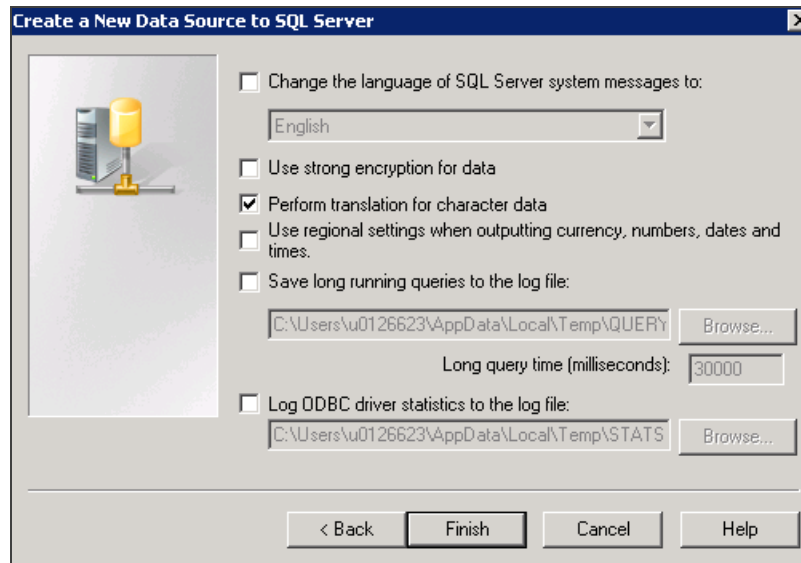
Create a New Data Source to SQL Server

Change the language of SQL Server system messages to:

English

Use strong encryption for data

Perform translation for character data

Use regional settings when outputting currency, numbers, dates and times.

Save long running queries to the log file:

C:\Users\u0126623\AppData\Local\Temp\QUERY

Browse...

Long query time (milliseconds):

30000

Log ODBC driver statistics to the log file:

C:\Users\u0126623\AppData\Local\Temp\STATS

Browse...

< Back

Finish

Cancel

Help